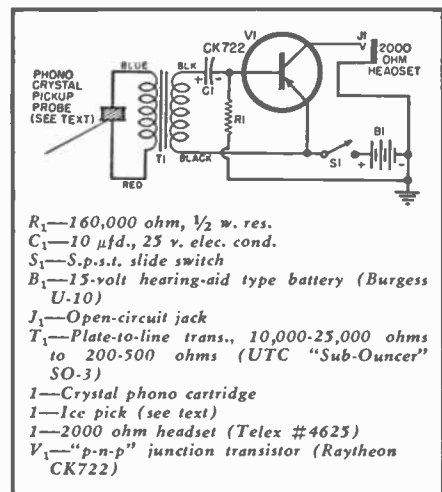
PHONO CRYSTAL PICKUP PROBE (SEE TEXT)

BLUE

RED

T1

BLK

BLACK

CK722

C1

R1

V1

J1

2000 OHM HEADSET

S1

B1

$R_1$—160,000 ohm, ½ w. res.
$C_1$—10 µfd., 25 v. elec. cond.
$S_1$—S.p.s.t. slide switch
$B_1$—15-volt hearing-aid type battery (Burgess U-10)
$J_1$—Open-circuit jack
$T_1$—Plate-to-line trans., 10,000-25,000 ohms to 200-500 ohms (UTC "Sub-Ouncer" SO-3)
1—Crystal phono cartridge
1—Ice pick (see text)
1—2000 ohm headset (Telex #4625)
$V_1$—"p-n-p" junction transistor (Raytheon CK722)